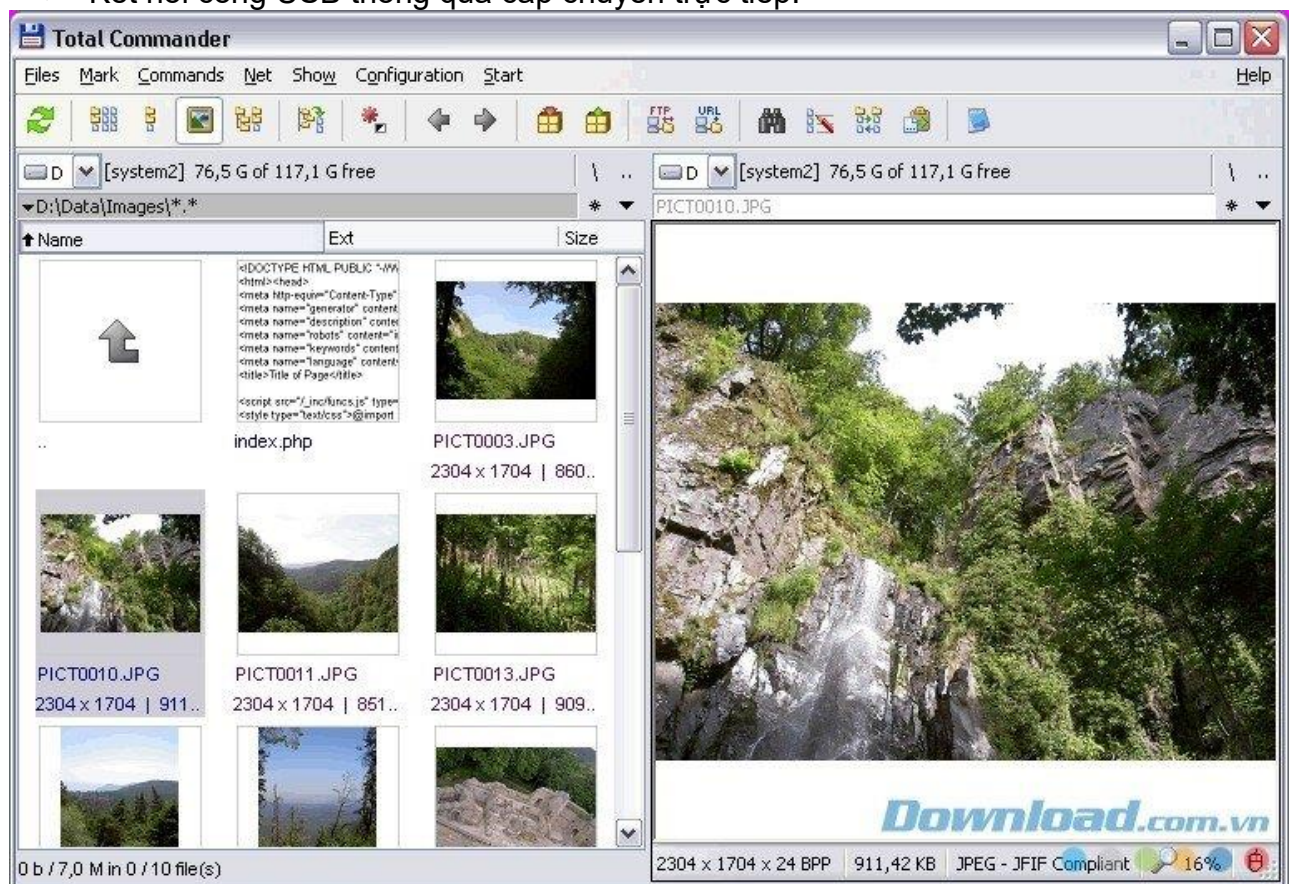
Kết nối cổng USB thông qua cáp chuyển trực tiếp.

Total Commander

Files Mark Commands Net Show Configuration Start Help

FTP URL

D [system2] 76,5 G of 117,1 G free \ ..

D [system2] 76,5 G of 117,1 G free \ ..

D:\Data\Images\*.*

PICT0010.JPG

Name Ext Size

<!DOCTYPE HTML PUBLIC "-//W
<html><head>
<meta http-equiv="Content-Type"
<meta name="generator" content
<meta name="description" conte
<meta name="robots" content="
<meta name="keywords" content
<meta name="language" content
<title>Title of Page</title>

<script src="/_inc/funcs.js" type
<style type="text/css">@import

..

index.php

PICT0003.JPG
2304 x 1704 | 860..

PICT0010.JPG
2304 x 1704 | 911..

PICT0011.JPG
2304 x 1704 | 851..

PICT0013.JPG
2304 x 1704 | 909..

Download.com.vn

0 b / 7,0 M in 0 / 10 file(s)

2304 x 1704 x 24 BPP 911,42 KB JPEG - JFIF Compliant 16%